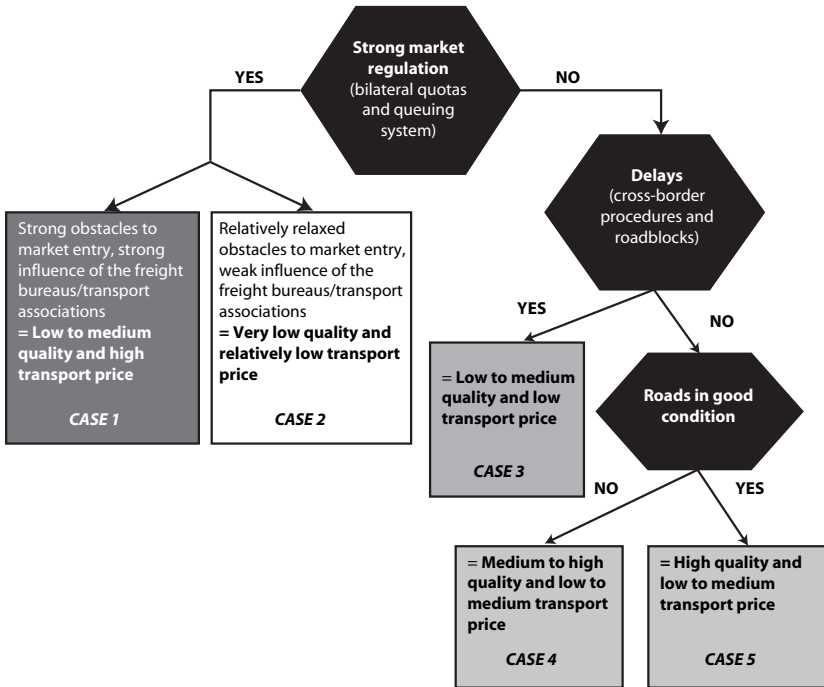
**Strong market regulation** (bilateral quotas and queuing system)

YES

NO

Strong obstacles to market entry, strong influence of the freight bureaus/transport associations
**= Low to medium quality and high transport price**

*CASE 1*

Relatively relaxed obstacles to market entry, weak influence of the freight bureaus/transport associations
**= Very low quality and relatively low transport price**

*CASE 2*

**Delays** (cross-border procedures and roadblocks)

YES

NO

= **Low to medium quality and low transport price**

*CASE 3*

**Roads in good condition**

NO

YES

= **Medium to high quality and low to medium transport price**

*CASE 4*

= **High quality and low to medium transport price**

*CASE 5*